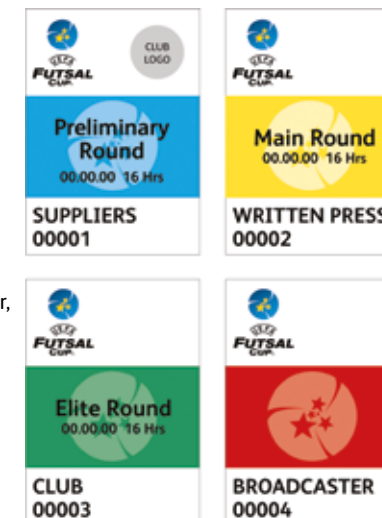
UEFA FUTSAL CUP

CLUB LOGO

Preliminary Round
00.00.00 16 Hrs

SUPPLIERS
00001

UEFA FUTSAL CUP

Main Round
00.00.00 16 Hrs

WRITTEN PRESS
00002

r,

UEFA FUTSAL CUP

Elite Round
00.00.00 16 Hrs

CLUB
00003

UEFA FUTSAL CUP

BROADCASTER
00004